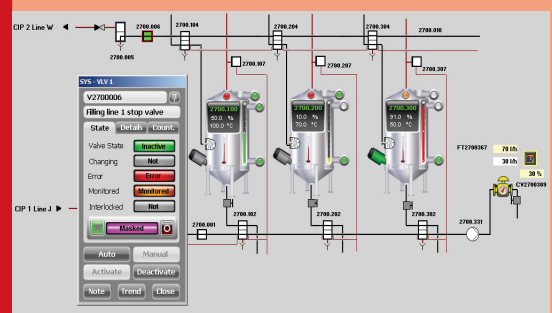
CIP 2 Line W

2700.006

2700.005

2700.104

2700.204

2700.304

2700.010

2700.107

2700.207

2700.307

SYS - VLV 1

V2700006

Filling line 1 stop valve

State | Details | Count.

Valve State | Inactive
Changing | Not
Error | Error
Monitored | Monitored
Interlocked | Not

Masked

Auto | Manual
Activate | Deactivate
Note | Trend | Close

2700.100
60.0 %
100.0 °C

2700.200
10.0 %
70.0 °C

2700.300
91.0 %
70.0 °C

FT2700367
70 l/h
30 l/h
30 %
CV2700309

CIP 1 Line J

2700.001

2700.102

2700.202

2700.302

2700.331